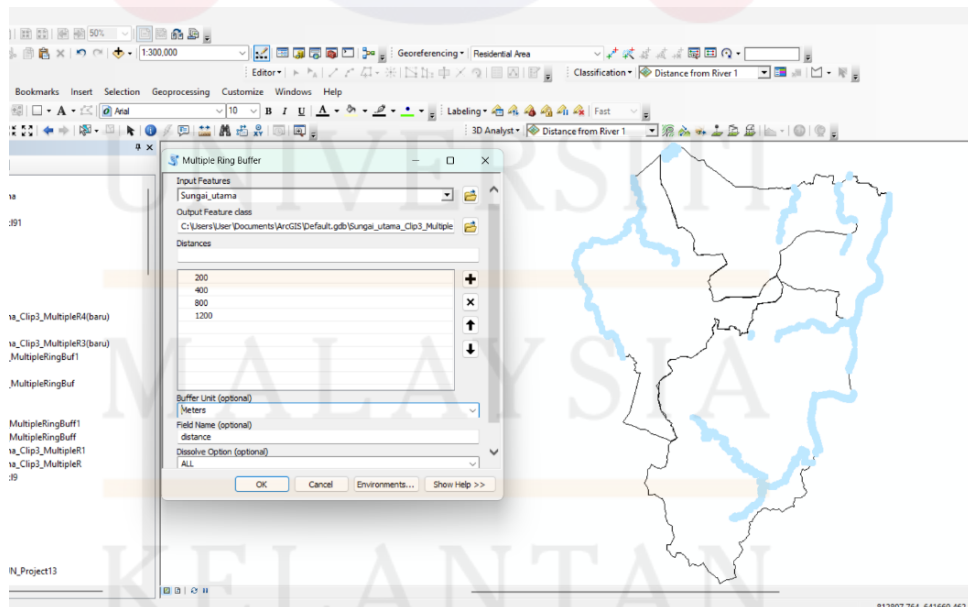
UNIVERSITI MALAYSIA KELANTAN

50%

1:300,000

Georeferencing ▾ Residential Area

Editor ▾

Classification ▾ Distance from River 1

Bookmarks Insert Selection Geoprocessing Customize Windows Help

Arial 10 B I U

Labeling ▾ Fast

3D Analyst ▾ Distance from River 1

na

:91

na_Clip3_MultipleR4(baru)

na_Clip3_MultipleR3(baru)
_MultipleRingBuf1

_MultipleRingBuf

MultipleRingBuff1
MultipleRingBuff
na_Clip3_MultipleR1
na_Clip3_MultipleR
:9

N_Project13

Multiple Ring Buffer

Input Features
Sungai_utama

Output Feature class
C:\Users\User\Documents\ArcGIS\Default.gdb\Sungai_utama_Clip3_Multiple

Distances

200
400
800
1200

Buffer Unit (optional)
Meters

Field Name (optional)
distance

Dissolve Option (optional)
ALL

OK Cancel Environments... Show Help >>

812897.764 641669.462